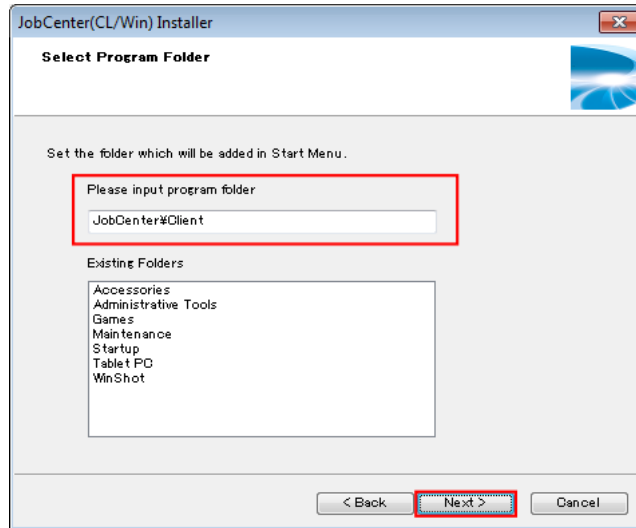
JobCenter(CL/Win) Installer

Select Program Folder

Set the folder which will be added in Start Menu.

Please input program folder

JobCenter¥Client

Existing Folders

Accessories
Administrative Tools
Games
Maintenance
Startup
Tablet PC
WinShot

< Back
Next >
Cancel